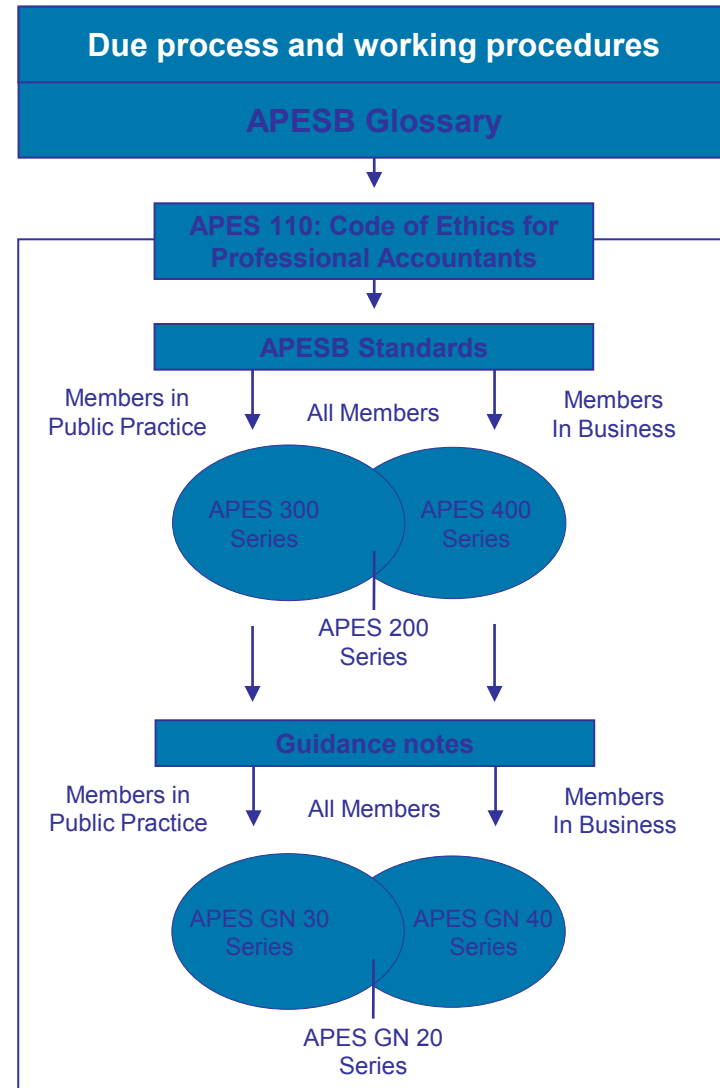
Due process and working procedures

APESB Glossary

APES 110: Code of Ethics for Professional Accountants

APESB Standards

Members in Public Practice

All Members

Members In Business

APES 300 Series

APES 400 Series

APES 200 Series

Guidance notes

Members in Public Practice

All Members

Members In Business

APES GN 30 Series

APES GN 40 Series

APES GN 20 Series